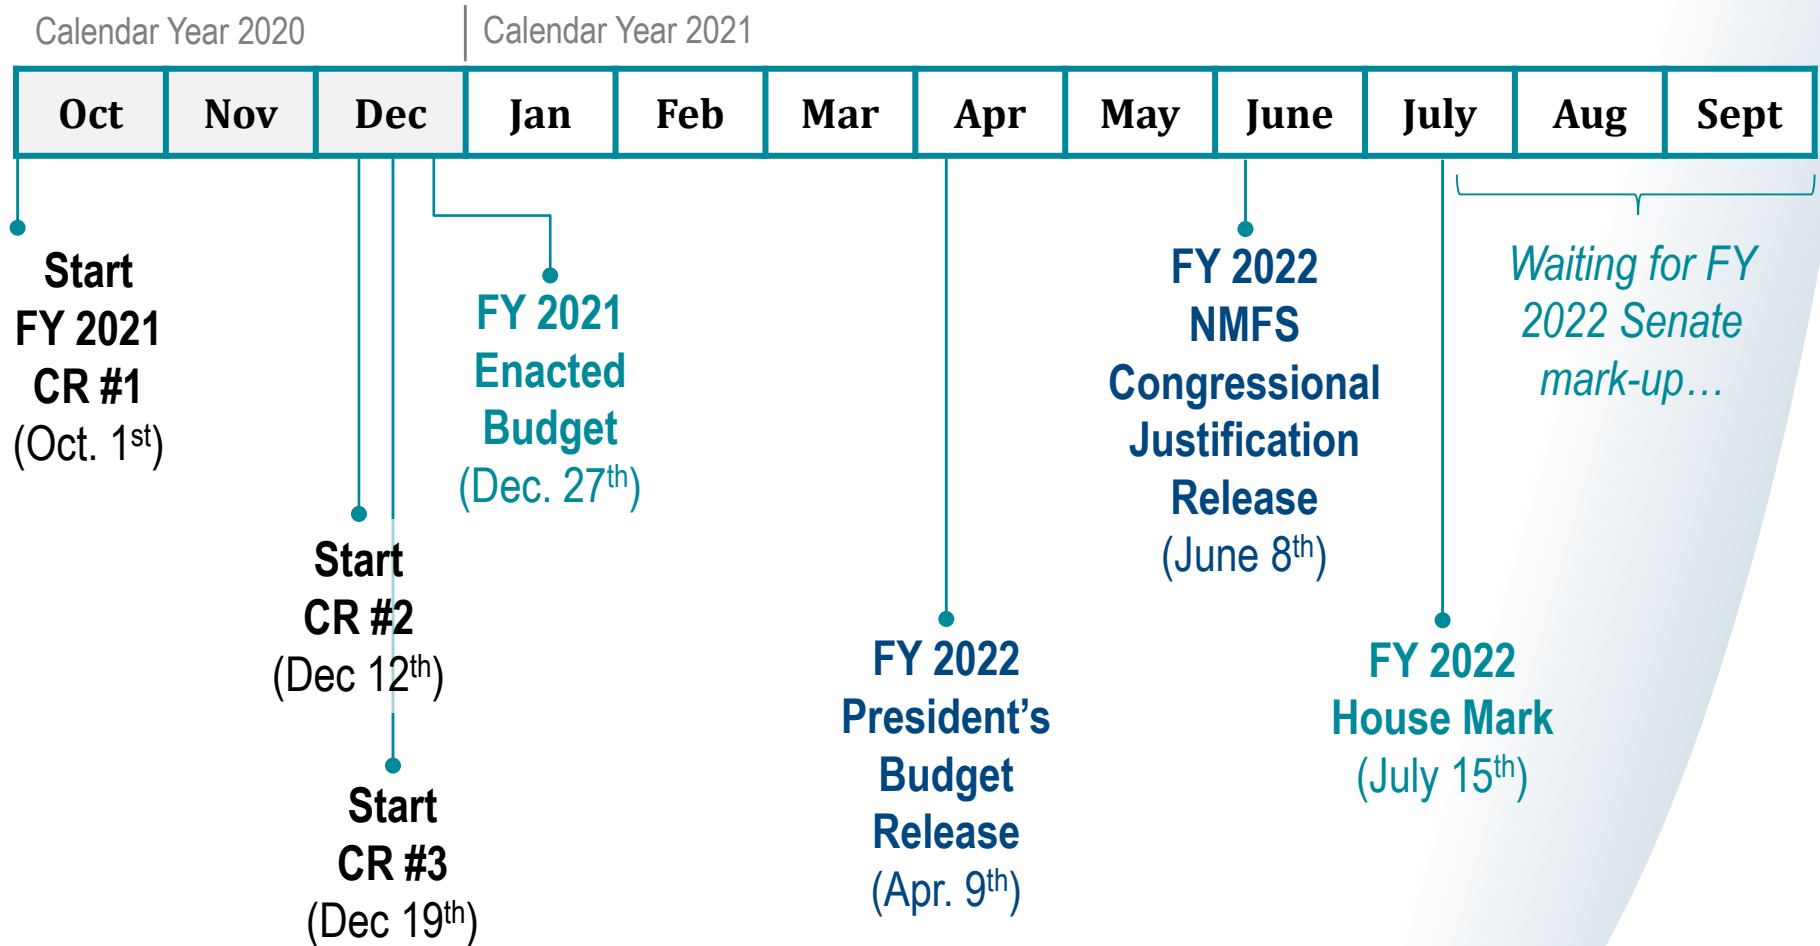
Calendar Year 2020

Calendar Year 2021

| Oct | Nov | Dec | Jan | Feb | Mar | Apr | May | June | July | Aug | Sept |
|---|---|---|---|---|---|---|---|---|---|---|---|

Start FY 2021 CR #1 (Oct. 1$^{st}$)

Start CR #2 (Dec 12$^{th}$)

Start CR #3 (Dec 19$^{th}$)

FY 2021 Enacted Budget (Dec. 27$^{th}$)

FY 2022 President's Budget Release (Apr. 9$^{th}$)

FY 2022 NMFS Congressional Justification Release (June 8$^{th}$)

FY 2022 House Mark (July 15$^{th}$)

Waiting for FY 2022 Senate mark-up…